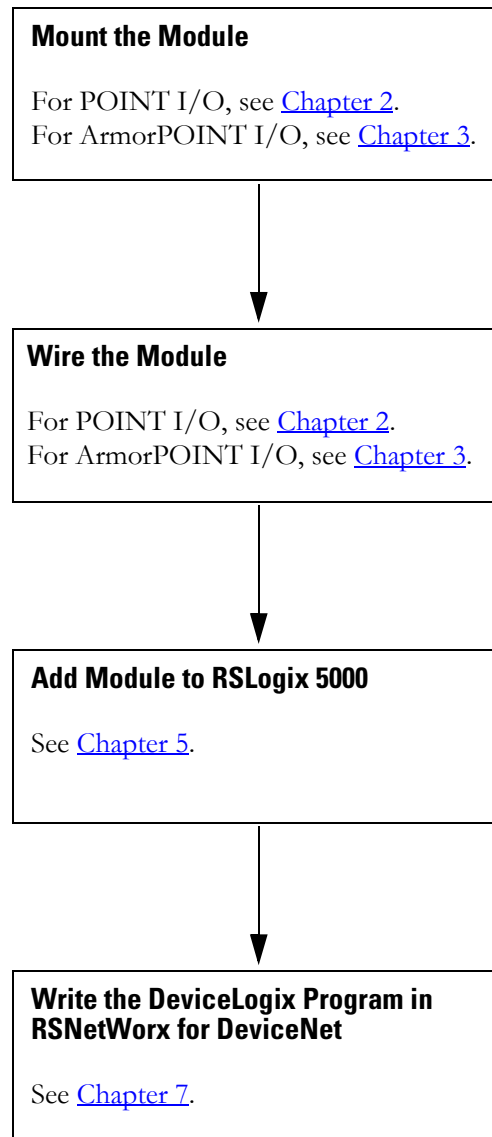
**Mount the Module**

For POINT I/O, see Chapter 2.
For ArmorPOINT I/O, see Chapter 3.

**Wire the Module**

For POINT I/O, see Chapter 2.
For ArmorPOINT I/O, see Chapter 3.

**Add Module to RSLogix 5000**

See Chapter 5.

**Write the DeviceLogix Program in RSNetWorx for DeviceNet**

See Chapter 7.